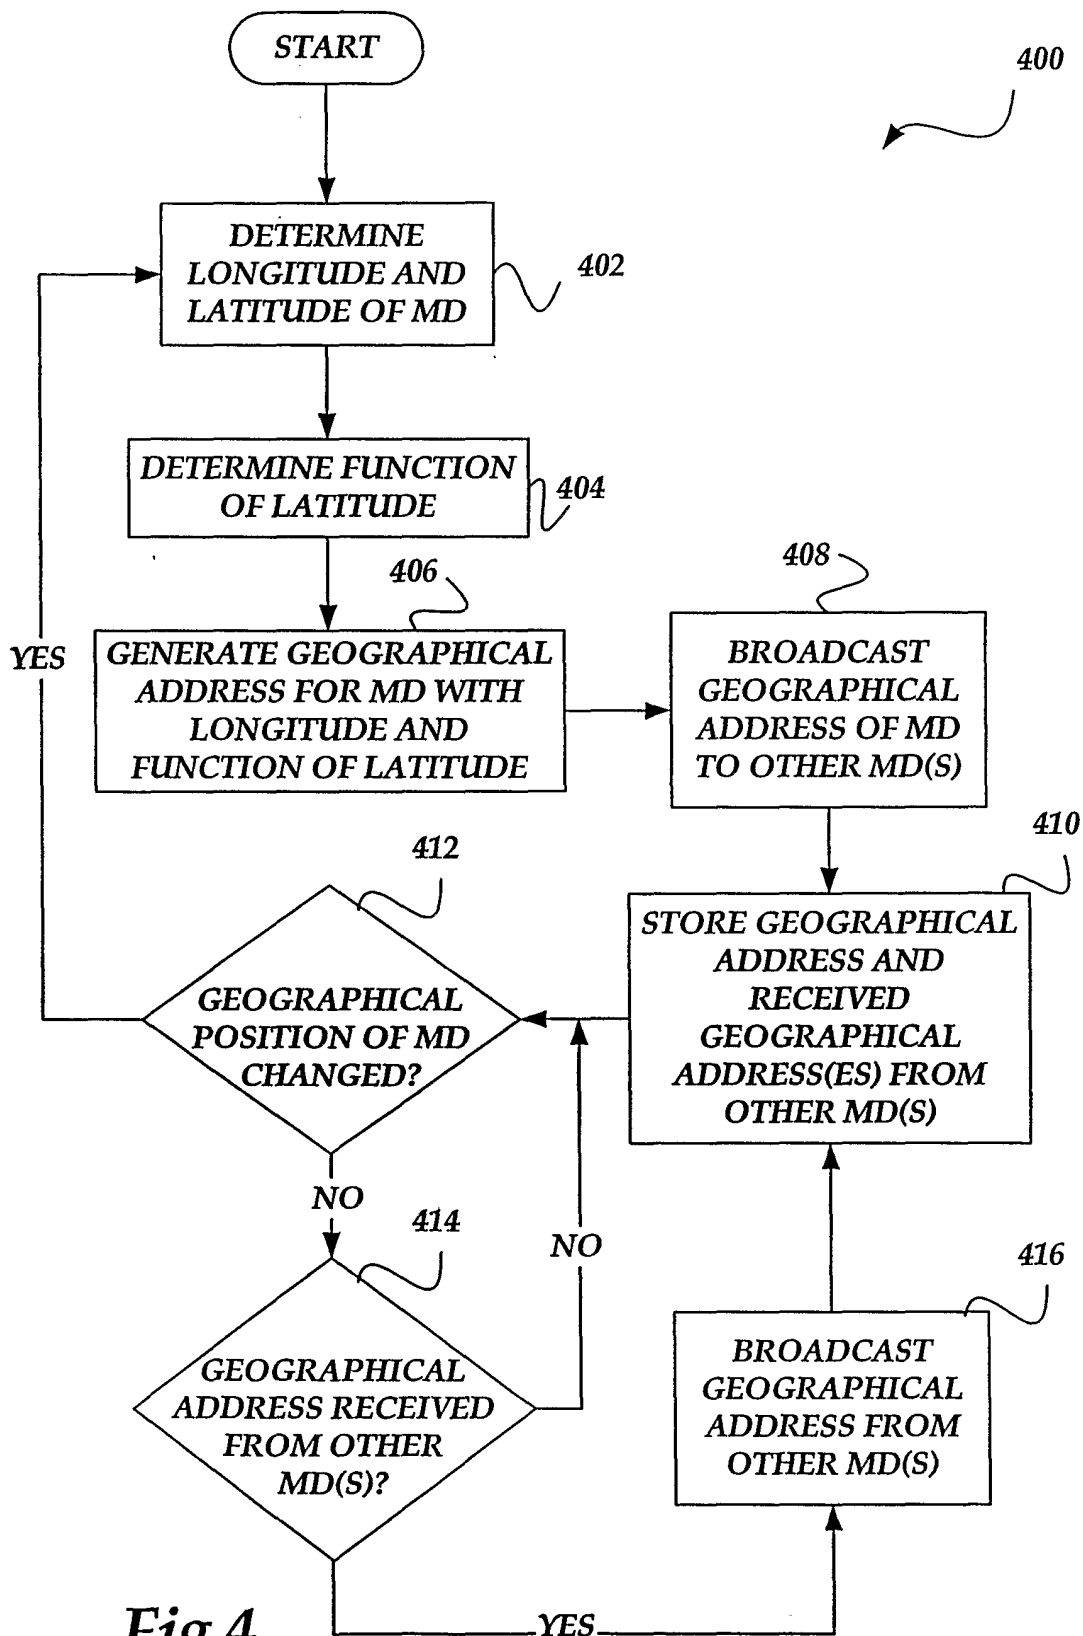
START

400

DETERMINE LONGITUDE AND LATITUDE OF MD

402

DETERMINE FUNCTION OF LATITUDE

404

406

408

YES

GENERATE GEOGRAPHICAL ADDRESS FOR MD WITH LONGITUDE AND FUNCTION OF LATITUDE

BROADCAST GEOGRAPHICAL ADDRESS OF MD TO OTHER MD(S)

410

412

STORE GEOGRAPHICAL ADDRESS AND RECEIVED GEOGRAPHICAL ADDRESS(ES) FROM OTHER MD(S)

GEOGRAPHICAL POSITION OF MD CHANGED?

NO

414

NO

416

GEOGRAPHICAL ADDRESS RECEIVED FROM OTHER MD(S)?

BROADCAST GEOGRAPHICAL ADDRESS FROM OTHER MD(S)

Fig 4

YES